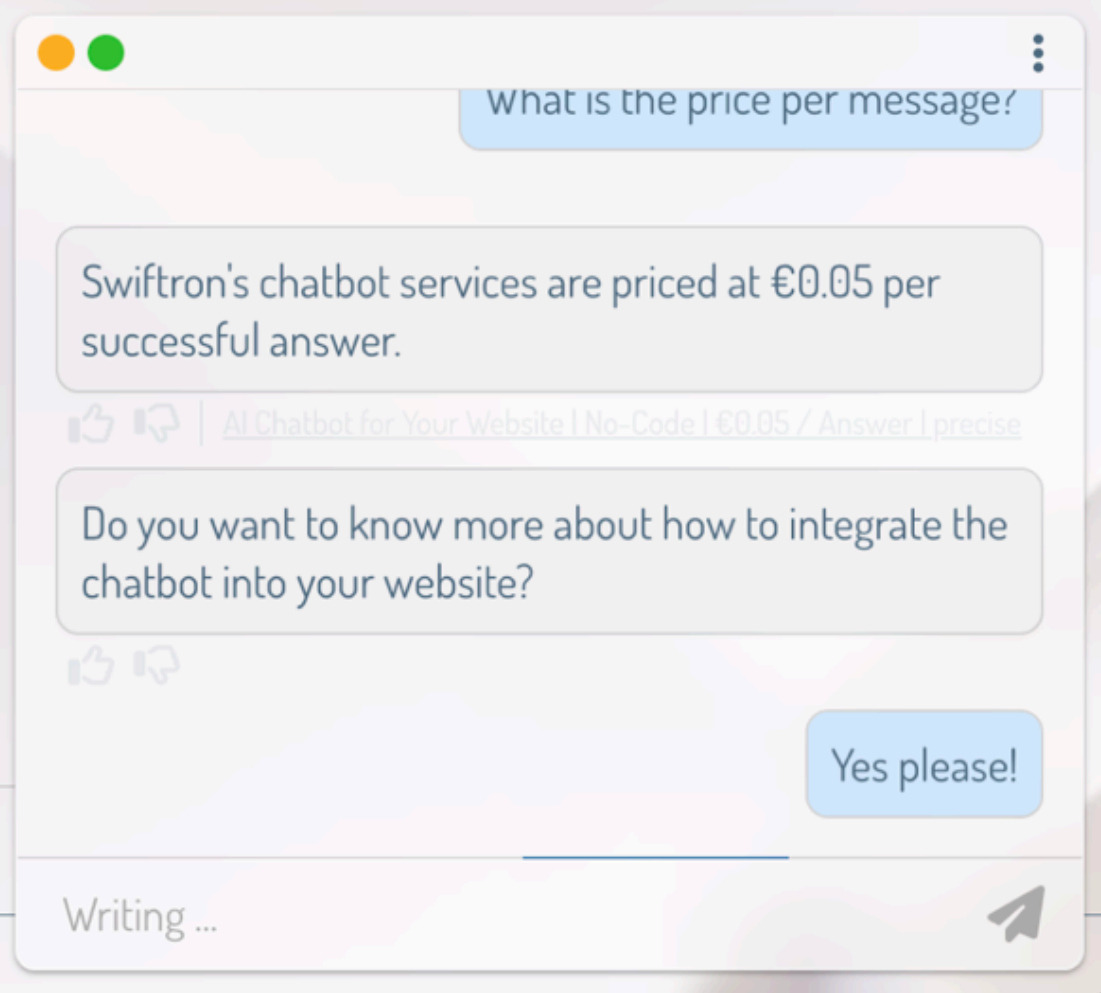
What is the price per message?

Swiftron's chatbot services are priced at €0.05 per successful answer.

AI Chatbot for Your Website | No-Code | €0.05 / Answer | precise

Do you want to know more about how to integrate the chatbot into your website?

Yes please!

Writing ...